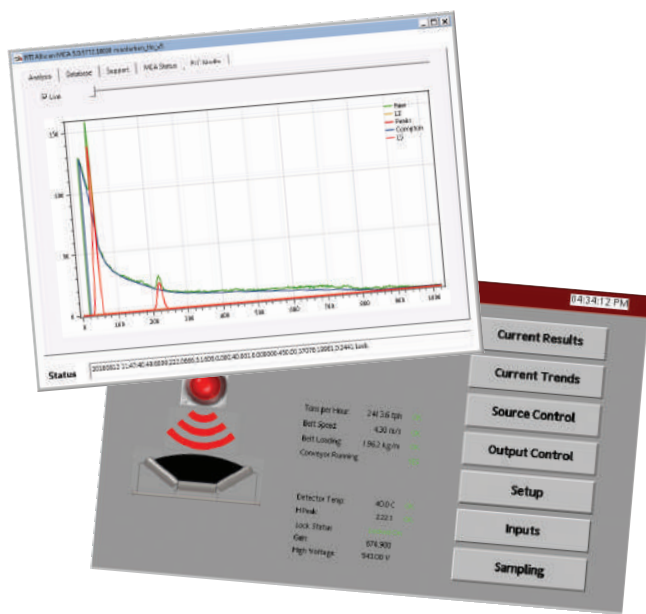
Analysis | Database | Support | MCA Status | RT Studio

Live

Raw
12
Peaks
Compton
13

15k
10k
5k
0
100
200
300
400
500
600
700
800
900
1000

Status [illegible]

04:24:12 PM

Current Results
Current Trends
Source Control
Output Control
Setup
Inputs
Sampling

Tons per Hour 2413.6 tph
Belt Speed 4.30 m/s
Belt Loading 1862 kg/m
Conveyor Running

Detector Temp 40.0 C
H Peak 222.3
Lock Status
Gain 876.900
High Voltage 943.00 V